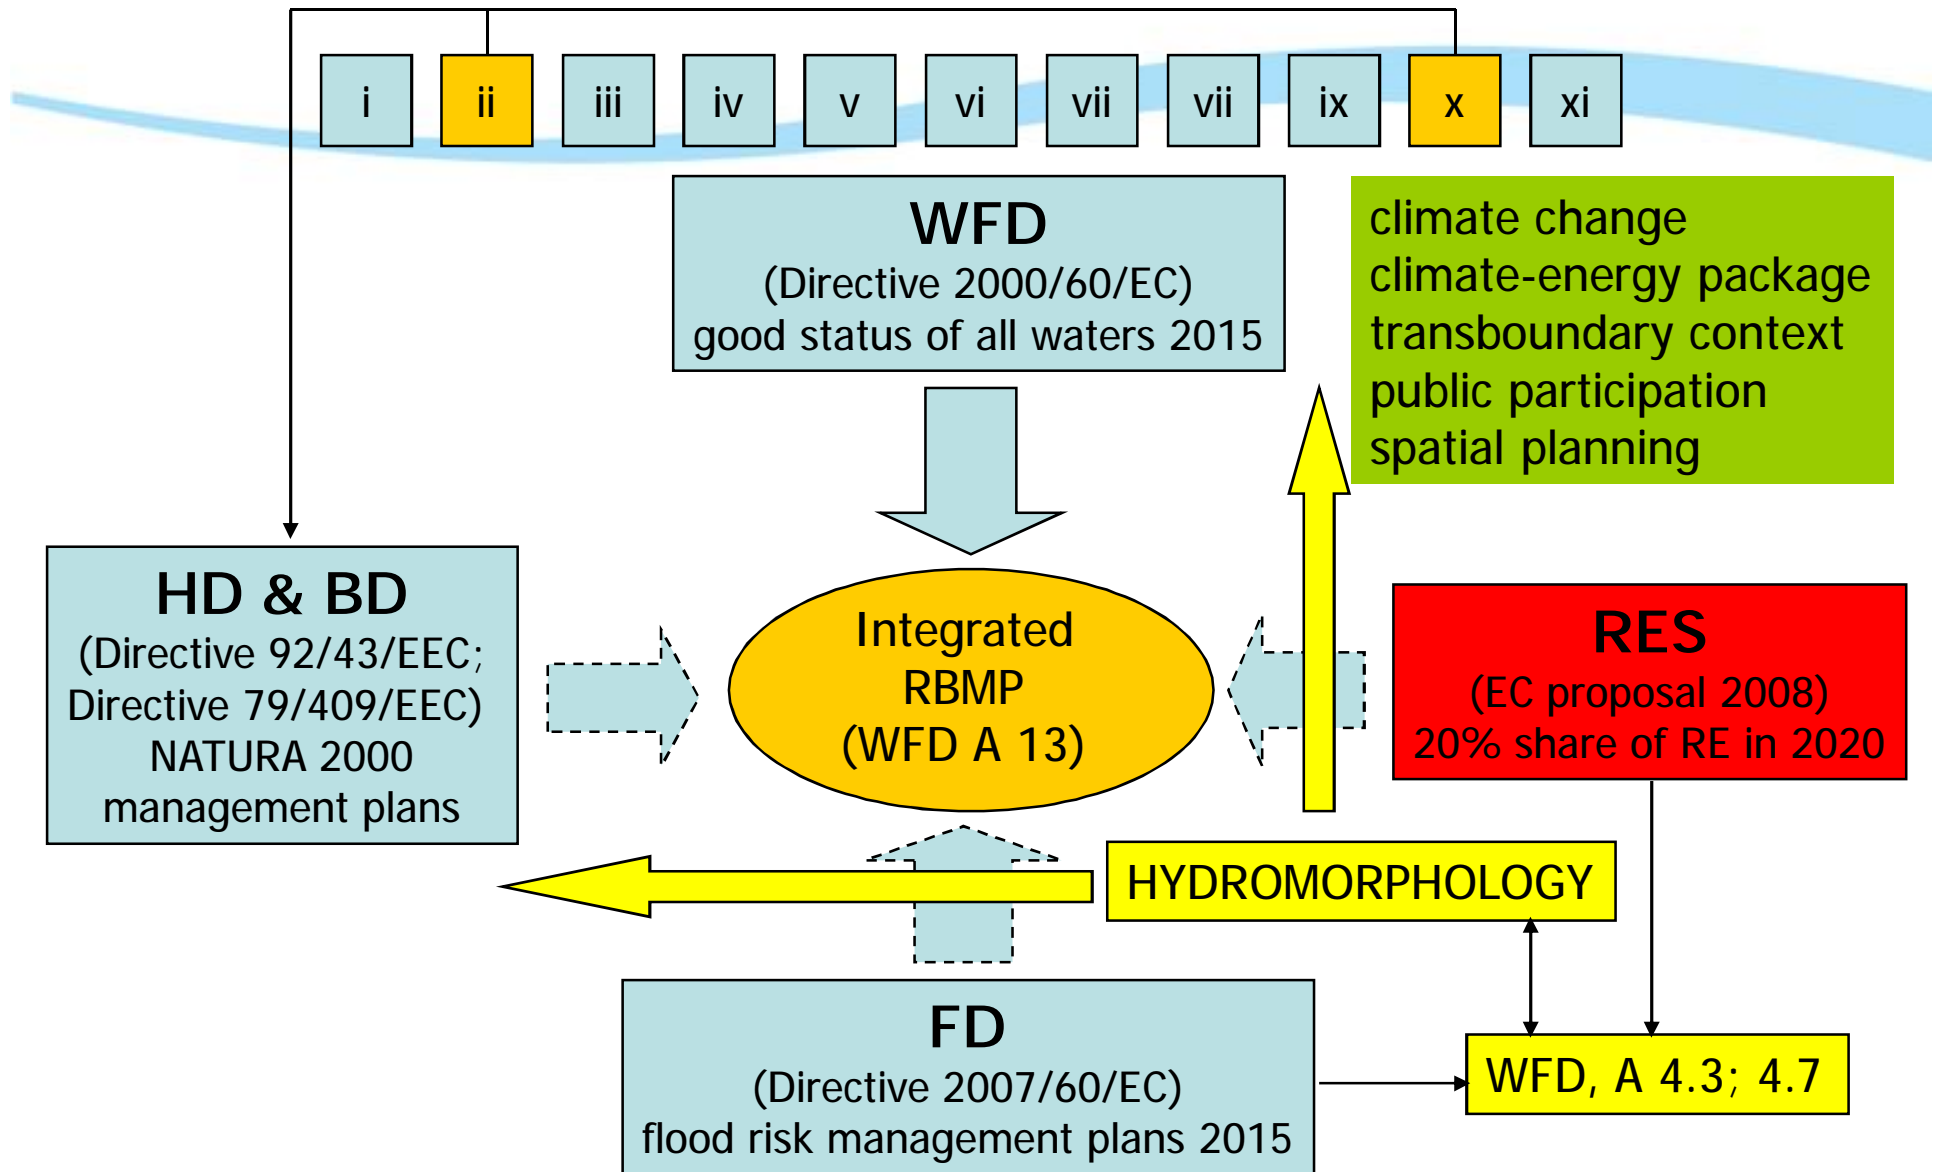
i ii iii iv v vi vii vii ix x xi

WFD
(Directive 2000/60/EC)
good status of all waters 2015

climate change
climate-energy package
transboundary context
public participation
spatial planning

HD & BD
(Directive 92/43/EEC; Directive 79/409/EEC)
NATURA 2000
management plans

Integrated
RBMP
(WFD A 13)

RES
(EC proposal 2008)
20% share of RE in 2020

HYDROMORPHOLOGY

FD
(Directive 2007/60/EC)
flood risk management plans 2015

WFD, A 4.3; 4.7